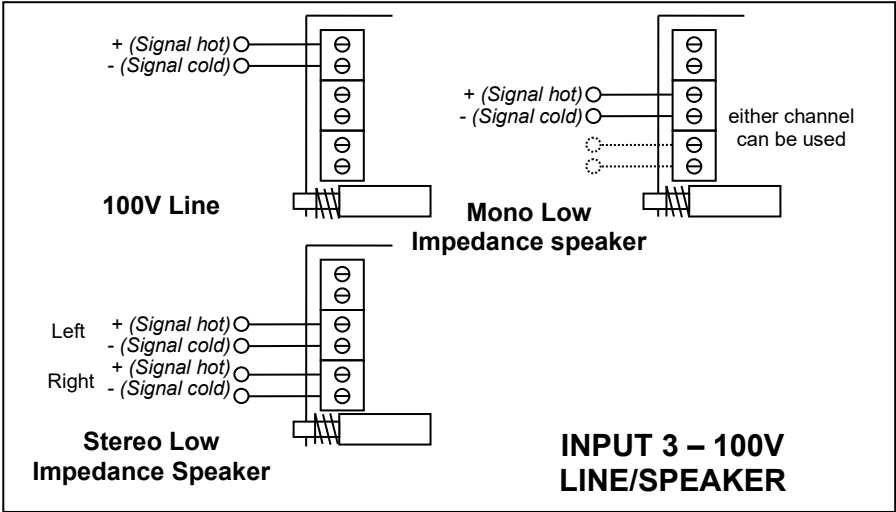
+ (Signal hot)
- (Signal cold)

100V Line

+ (Signal hot)
- (Signal cold)

either channel can be used

Mono Low Impedance speaker

Left + (Signal hot)
- (Signal cold)
Right + (Signal hot)
- (Signal cold)

Stereo Low Impedance Speaker

INPUT 3 – 100V LINE/SPEAKER